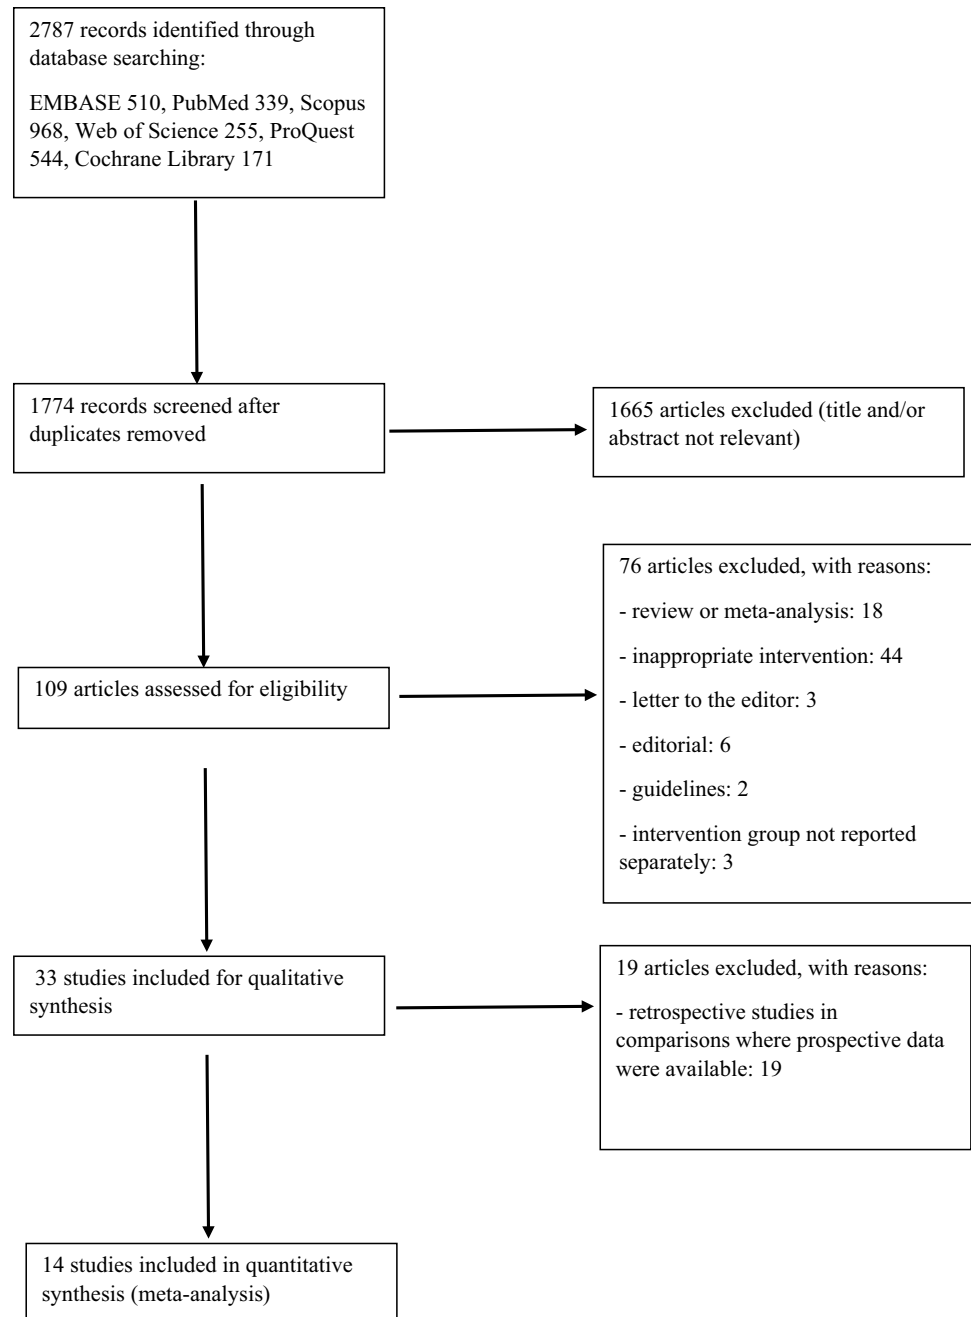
2787 records identified through database searching:

EMBASE 510, PubMed 339, Scopus 968, Web of Science 255, ProQuest 544, Cochrane Library 171

1774 records screened after duplicates removed

1665 articles excluded (title and/or abstract not relevant)

109 articles assessed for eligibility

76 articles excluded, with reasons:

- review or meta-analysis: 18

- inappropriate intervention: 44

- letter to the editor: 3

- editorial: 6

- guidelines: 2

- intervention group not reported separately: 3

33 studies included for qualitative synthesis

19 articles excluded, with reasons:

- retrospective studies in comparisons where prospective data were available: 19

14 studies included in quantitative synthesis (meta-analysis)